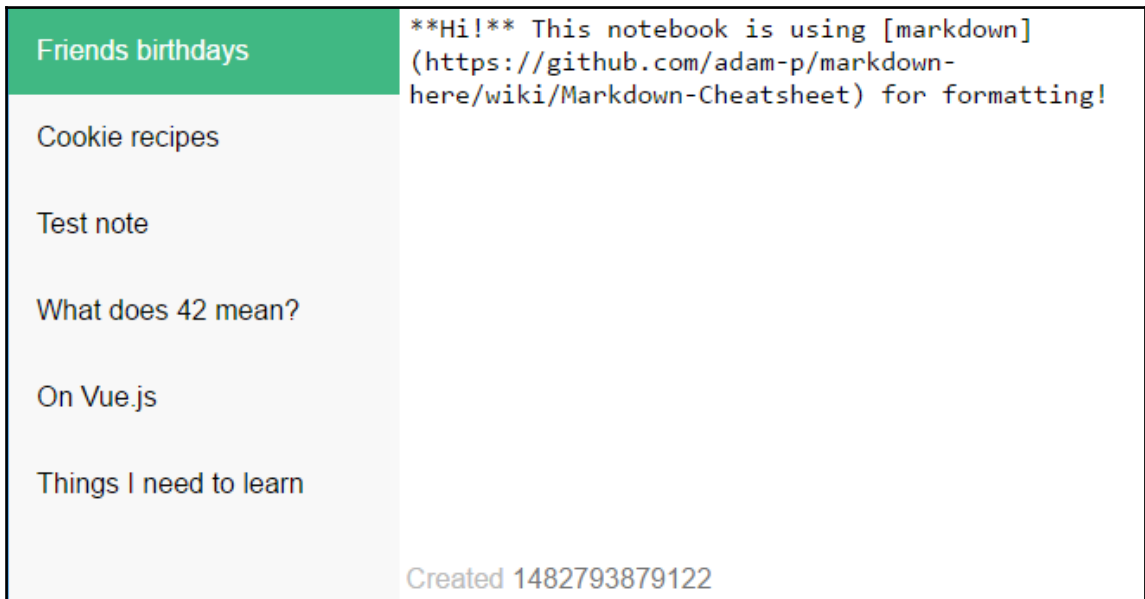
Friends birthdays

Cookie recipes

Test note

What does 42 mean?

On Vue.js

Things I need to learn

**Hi!** This notebook is using [markdown](https://github.com/adam-p/markdown-here/wiki/Markdown-Cheatsheet) for formatting!

Created 1482793879122